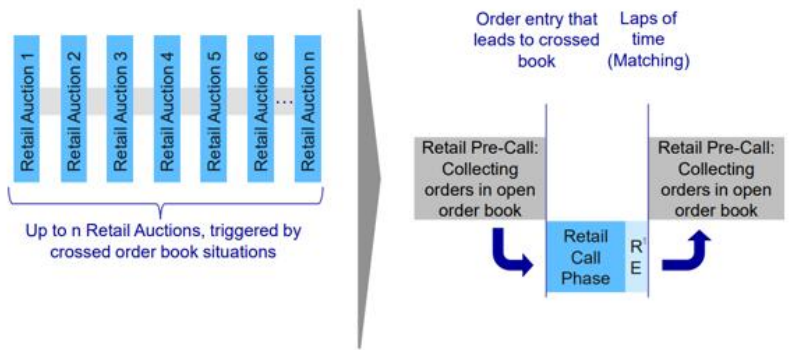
Retail Auction 1
Retail Auction 2
Retail Auction 3
Retail Auction 4
Retail Auction 5
Retail Auction 6
...
Retail Auction n

Up to n Retail Auctions, triggered by crossed order book situations

Order entry that leads to crossed book

Laps of time (Matching)

Retail Pre-Call: Collecting orders in open order book

Retail Call Phase

R' E

Retail Pre-Call: Collecting orders in open order book